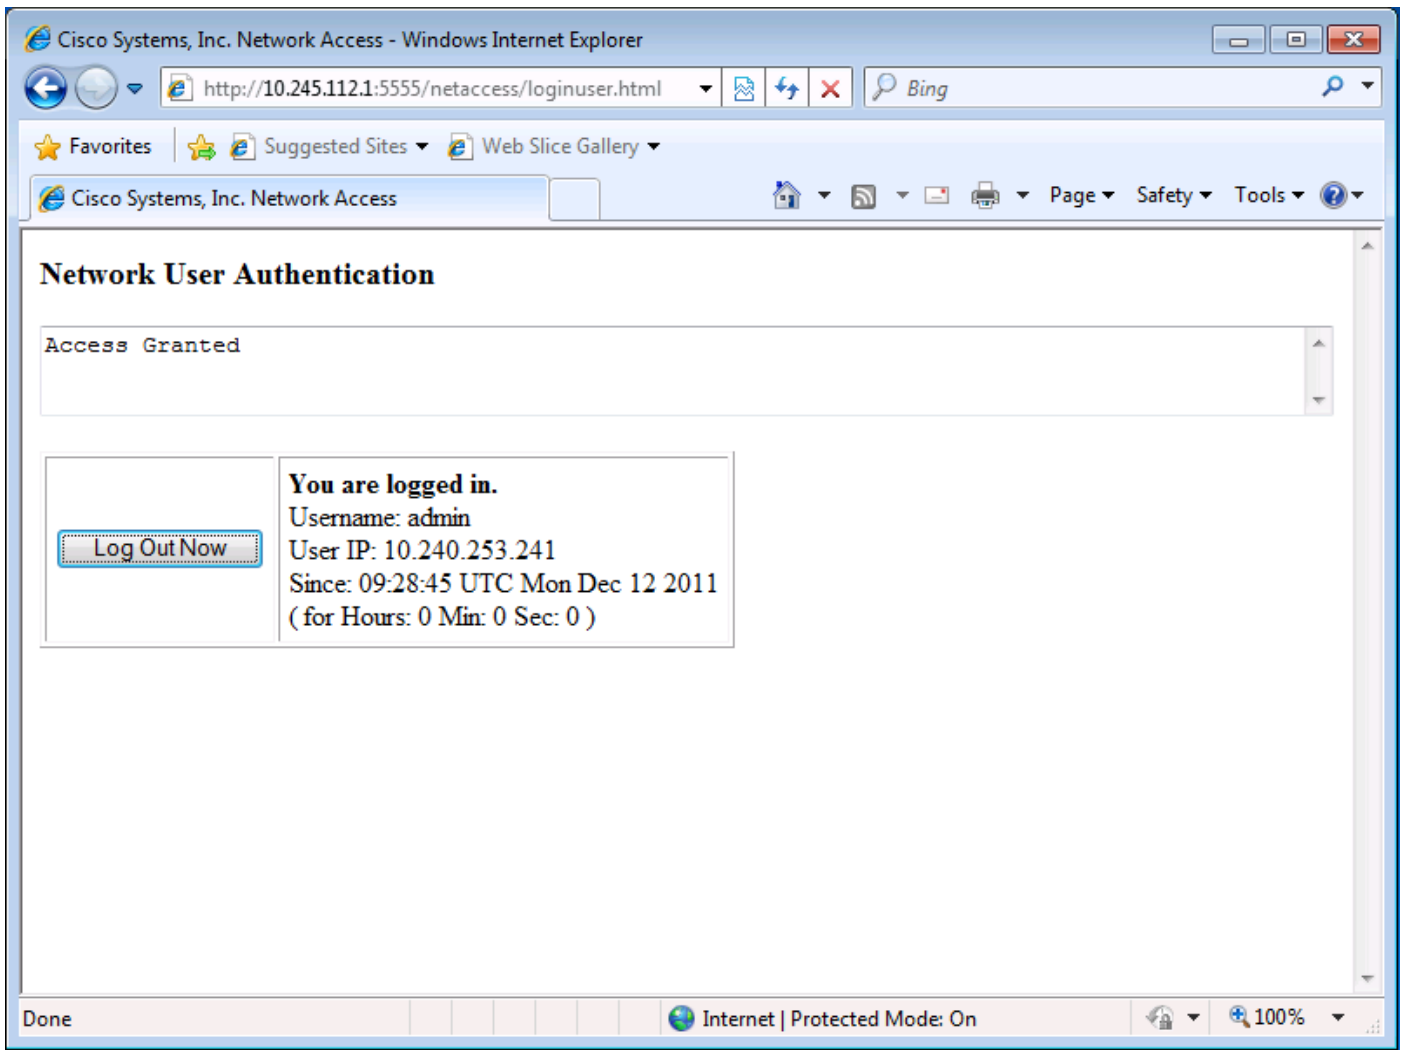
Cisco Systems, Inc. Network Access - Windows Internet Explorer

http://10.245.112.1:5555/netaccess/loginuser.html

Bing

Favorites

Suggested Sites

Web Slice Gallery

Cisco Systems, Inc. Network Access

Page

Safety

Tools

Network User Authentication

Access Granted

| Log Out Now | **You are logged in.** Username: admin User IP: 10.240.253.241 Since: 09:28:45 UTC Mon Dec 12 2011 ( for Hours: 0 Min: 0 Sec: 0 ) |
|---|---|

Done

Internet | Protected Mode: On

100%